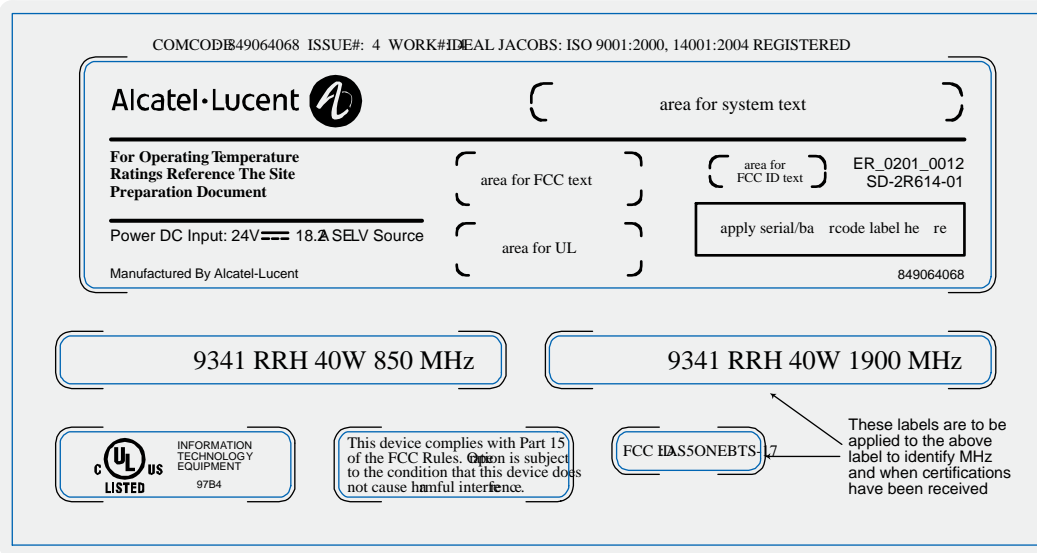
COMCODE 849064068 ISSUE#: 4 WORK#: IDEAL JACOBS: ISO 9001:2000, 14001:2004 REGISTERED

Alcatel·Lucent

area for system text

For Operating Temperature Ratings Reference The Site Preparation Document

area for FCC text

area for FCC ID text

ER_0201_0012
SD-2R614-01

Power DC Input: 24V $\overline{---}$ 18.2A SELV Source

area for UL

apply serial/barcode label here

Manufactured By Alcatel-Lucent

849064068

9341 RRH 40W 850 MHz

9341 RRH 40W 1900 MHz

These labels are to be applied to the above label to identify MHz and when certifications have been received

c UL us LISTED

INFORMATION TECHNOLOGY EQUIPMENT
97B4

This device complies with Part 15 of the FCC Rules. Operation is subject to the condition that this device does not cause harmful interference.

FCC ID: AS5ONEBTS-17